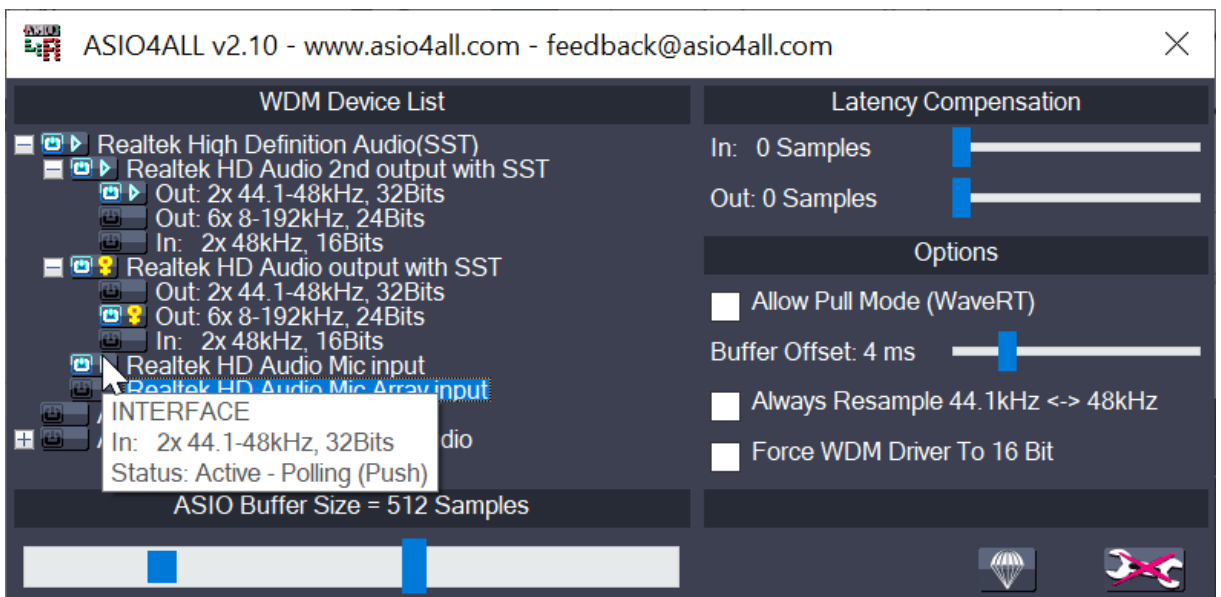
ASIO4ALL v2.10 - www.asio4all.com - feedback@asio4all.com

WDM Device List

Realtek High Definition Audio(SST)
Realtek HD Audio 2nd output with SST
Out: 2x 44.1-48kHz, 32Bits
Out: 6x 8-192kHz, 24Bits
In: 2x 48kHz, 16Bits
Realtek HD Audio output with SST
Out: 2x 44.1-48kHz, 32Bits
Out: 6x 8-192kHz, 24Bits
In: 2x 48kHz, 16Bits
Realtek HD Audio Mic input
Realtek HD Audio Mic Array input
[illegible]
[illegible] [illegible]dio

INTERFACE
In: 2x 44.1-48kHz, 32Bits
Status: Active - Polling (Push)

ASIO Buffer Size = 512 Samples

Latency Compensation
In: 0 Samples
Out: 0 Samples

Options
Allow Pull Mode (WaveRT)
Buffer Offset: 4 ms
Always Resample 44.1kHz <-> 48kHz
Force WDM Driver To 16 Bit